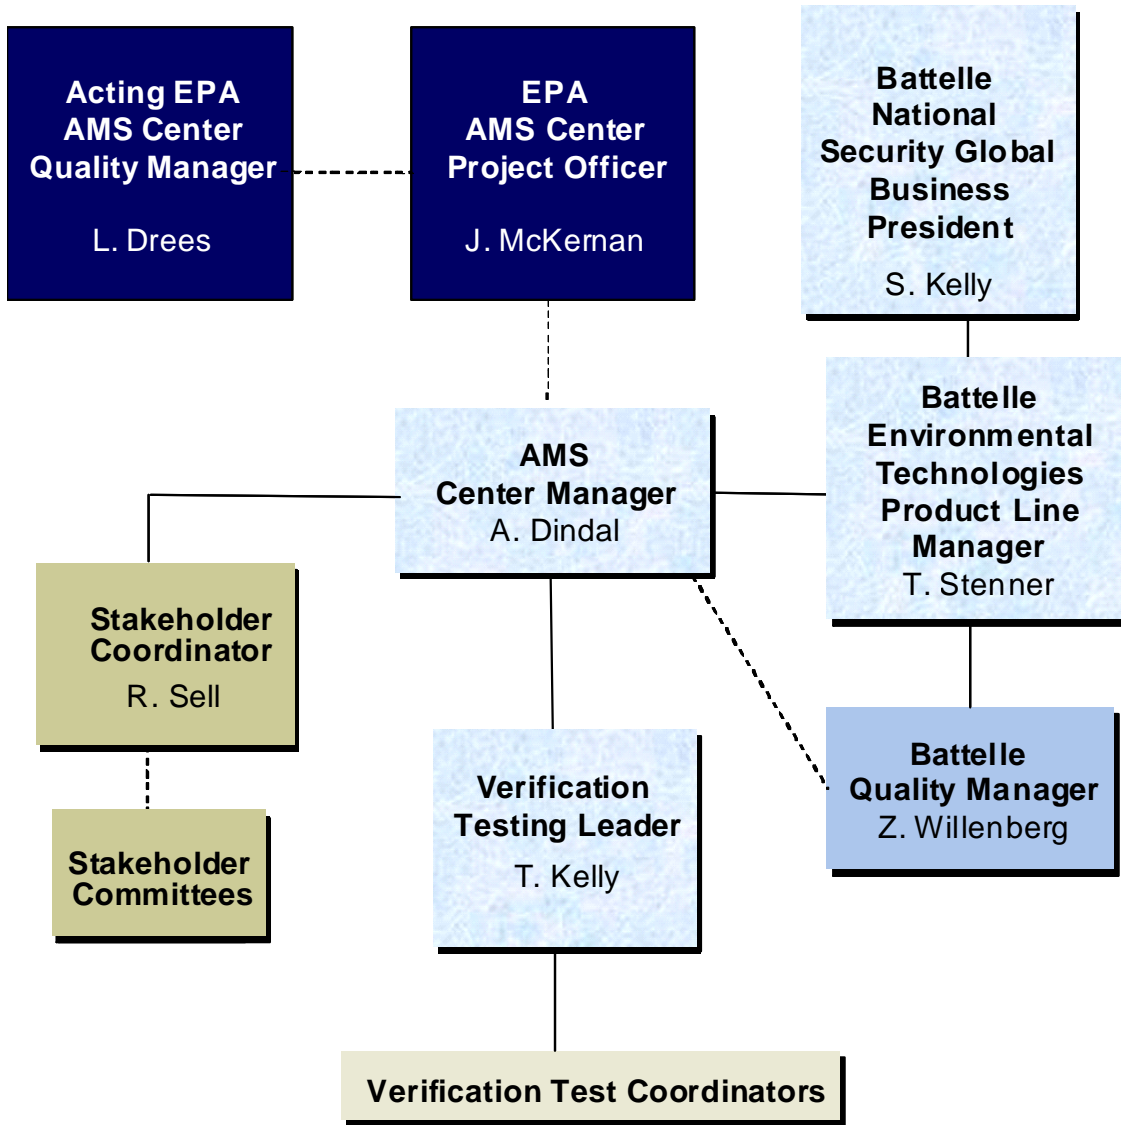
Acting EPA AMS Center Quality Manager
L. Drees

EPA AMS Center Project Officer
J. McKernan

Battelle National Security Global Business President
S. Kelly

AMS Center Manager
A. Dindal

Battelle Environmental Technologies Product Line Manager
T. Stenner

Stakeholder Coordinator
R. Sell

Stakeholder Committees

Verification Testing Leader
T. Kelly

Battelle Quality Manager
Z. Willenberg

Verification Test Coordinators